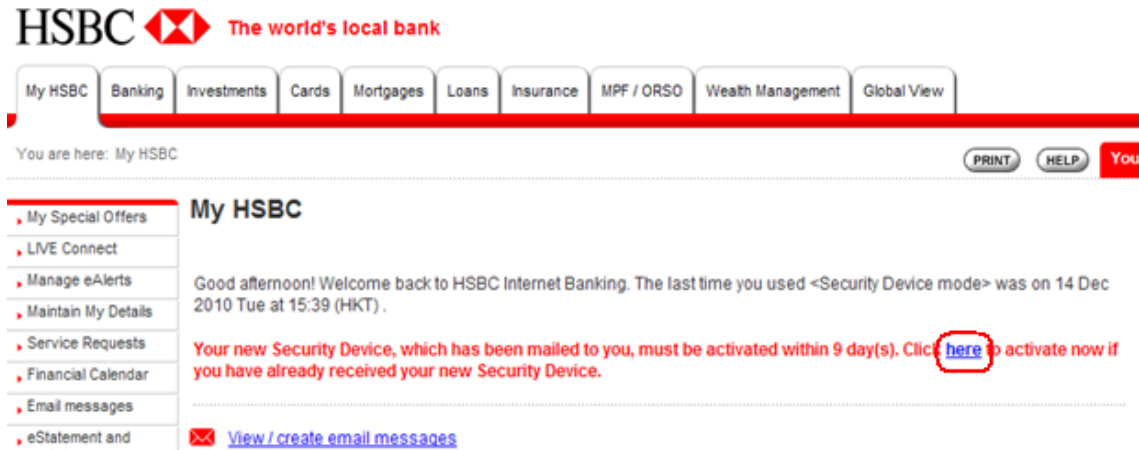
HSBC The world's local bank

My HSBC | Banking | Investments | Cards | Mortgages | Loans | Insurance | MPF / ORSO | Wealth Management | Global View

You are here: My HSBC

PRINT HELP You

My Special Offers
LIVE Connect
Manage eAlerts
Maintain My Details
Service Requests
Financial Calendar
Email messages
eStatement and

My HSBC

Good afternoon! Welcome back to HSBC Internet Banking. The last time you used <Security Device mode> was on 14 Dec 2010 Tue at 15:39 (HKT) .

Your new Security Device, which has been mailed to you, must be activated within 9 day(s). Click here to activate now if you have already received your new Security Device.

View / create email messages